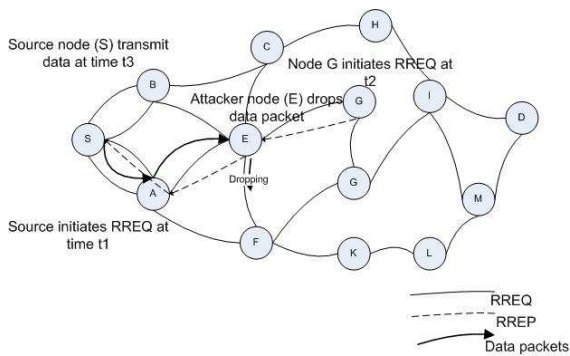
Source node (S) transmit data at time t3

Node G initiates RREQ at t2

Attacker node (E) drops data packet

H

C

B

I

D

S

E

G

A

Dropping

G

M

Source initiates RREQ at time t1

F

K

L

RREQ

RREP

Data packets